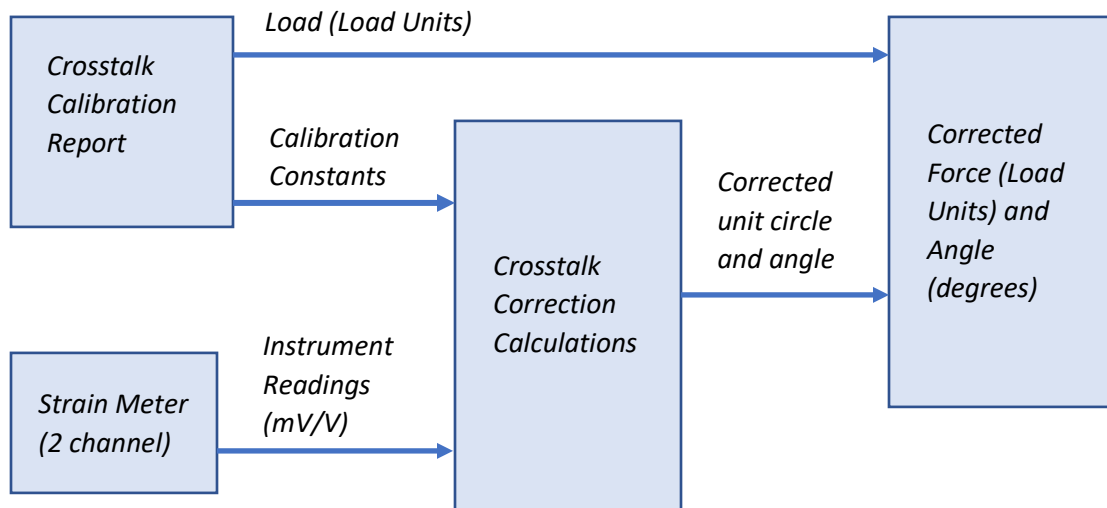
Crosstalk Calibration Report

Load (Load Units)

Calibration Constants

Crosstalk Correction Calculations

Corrected unit circle and angle

Corrected Force (Load Units) and Angle (degrees)

Strain Meter (2 channel)

Instrument Readings (mV/V)